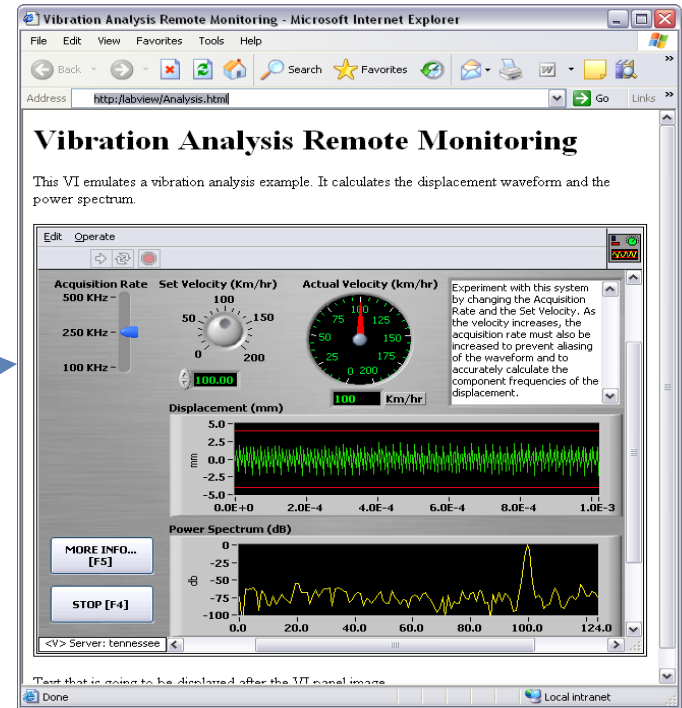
Vibration Analysis Remote Monitoring - Microsoft Internet Explorer

File Edit View Favorites Tools Help

Back Search Favorites

Address http://labview/Analysis.html Go Links

# Vibration Analysis Remote Monitoring

This VI emulates a vibration analysis example. It calculates the displacement waveform and the power spectrum.

Edit Operate

Acquisition Rate
500 KHz
250 KHz
100 KHz

Set Velocity (Km/hr)
100
50 150
0 200
100.00

Actual Velocity (km/hr)
100
75 125
50 150
25 175
0 200
100 Km/hr

Experiment with this system by changing the Acquisition Rate and the Set Velocity. As the velocity increases, the acquisition rate must also be increased to prevent aliasing of the waveform and to accurately calculate the component frequencies of the displacement.

Displacement (mm)
5.0
2.5
0.0
-2.5
-5.0
mm
0.0E+0 2.0E-4 4.0E-4 6.0E-4 8.0E-4 1.0E-3

Power Spectrum (dB)
0
-25
-50
-75
-100
db
0.0 20.0 40.0 60.0 80.0 100.0 124.0

MORE INFO... [F5]

STOP [F4]

<V> Server: tennessee

Text that is going to be displayed after the VI panel image

Done Local intranet